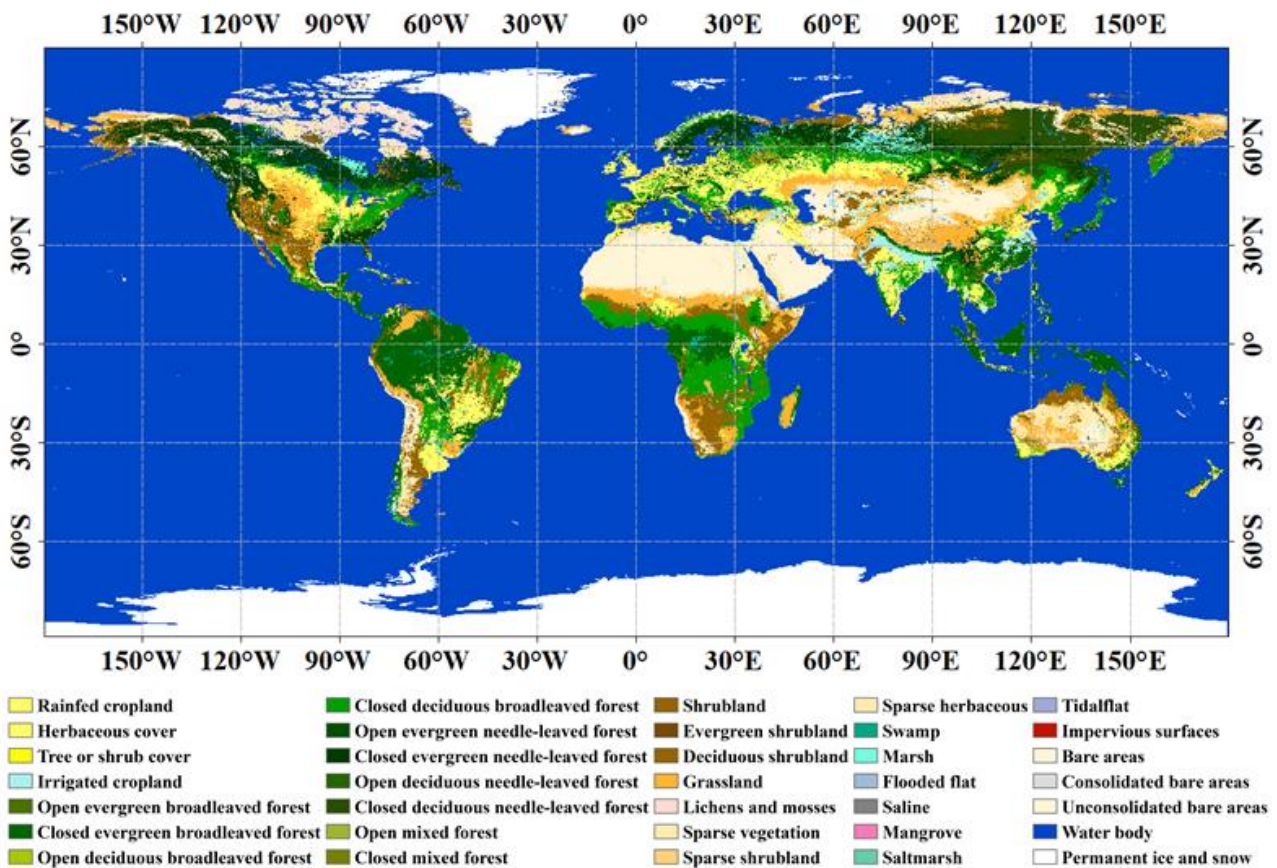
150°W 120°W 90°W 60°W 30°W 0° 30°E 60°E 90°E 120°E 150°E

60°N
30°N
0°
30°S
60°S

60°N
30°N
0°
30°S
60°S

150°W 120°W 90°W 60°W 30°W 0° 30°E 60°E 90°E 120°E 150°E

Rainfed cropland
Herbaceous cover
Tree or shrub cover
Irrigated cropland
Open evergreen broadleaved forest
Closed evergreen broadleaved forest
Open deciduous broadleaved forest

Closed deciduous broadleaved forest
Open evergreen needle-leaved forest
Closed evergreen needle-leaved forest
Open deciduous needle-leaved forest
Closed deciduous needle-leaved forest
Open mixed forest
Closed mixed forest

Shrubland
Evergreen shrubland
Deciduous shrubland
Grassland
Lichens and mosses
Sparse vegetation
Sparse shrubland

Sparse herbaceous
Swamp
Marsh
Flooded flat
Saline
Mangrove
Saltmarsh

Tidalflat
Impervious surfaces
Bare areas
Consolidated bare areas
Unconsolidated bare areas
Water body
Permanent ice and snow